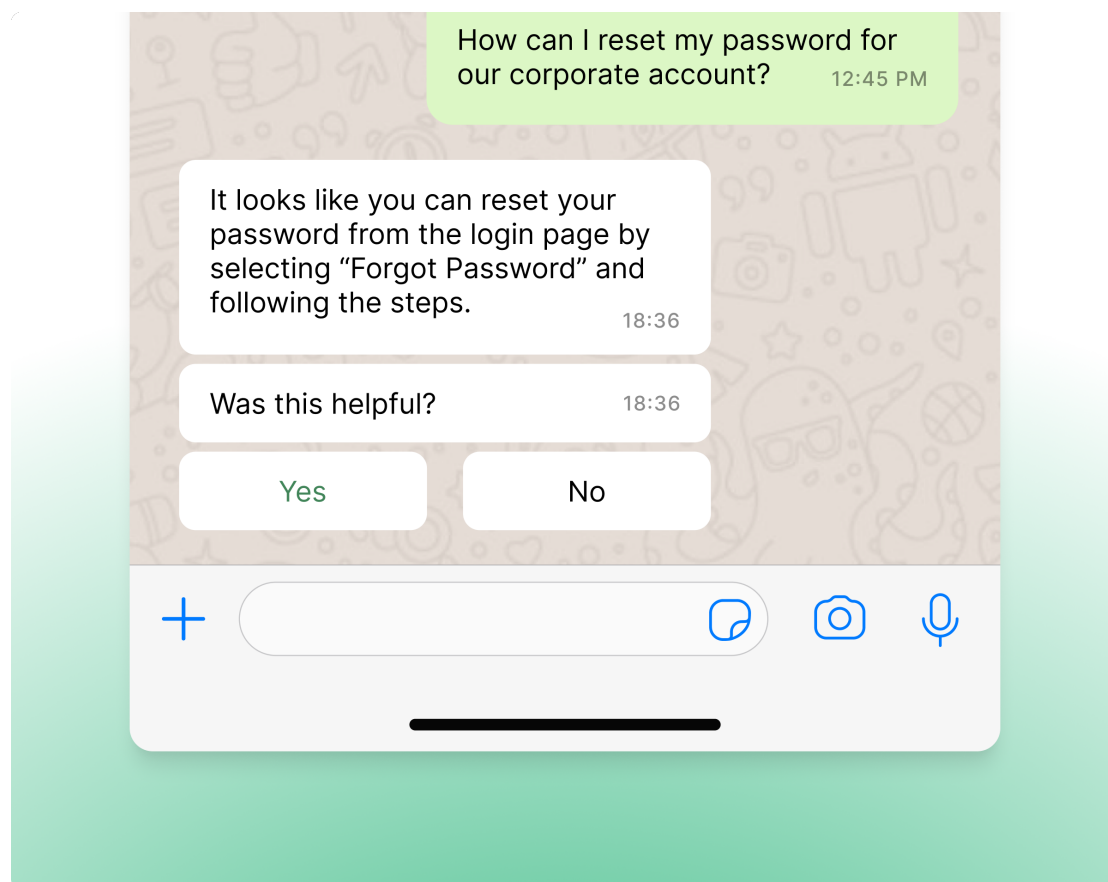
How can I reset my password for our corporate account? 12:45 PM

It looks like you can reset your password from the login page by selecting “Forgot Password” and following the steps. 18:36

Was this helpful? 18:36

Yes

No